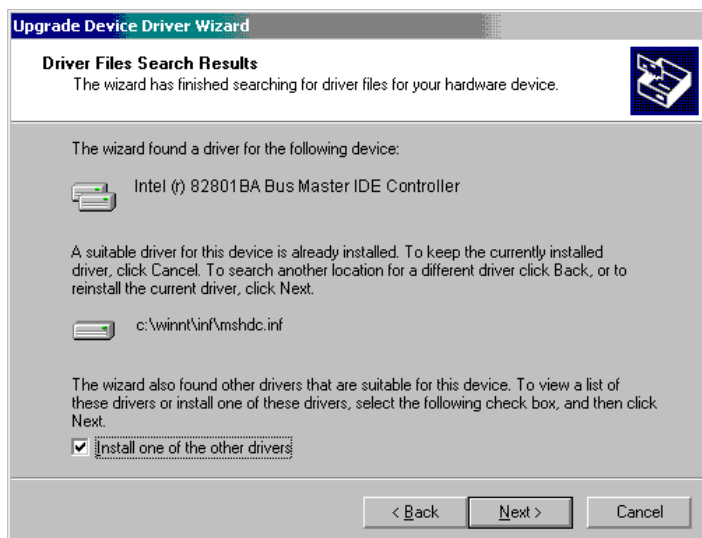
Upgrade Device Driver Wizard

Driver Files Search Results
The wizard has finished searching for driver files for your hardware device.

The wizard found a driver for the following device:

Intel (r) 82801BA Bus Master IDE Controller

A suitable driver for this device is already installed. To keep the currently installed driver, click Cancel. To search another location for a different driver click Back, or to reinstall the current driver, click Next.

c:\winnt\inf\mshdc.inf

The wizard also found other drivers that are suitable for this device. To view a list of these drivers or install one of these drivers, select the following check box, and then click Next.

Install one of the other drivers

< Back
Next >
Cancel